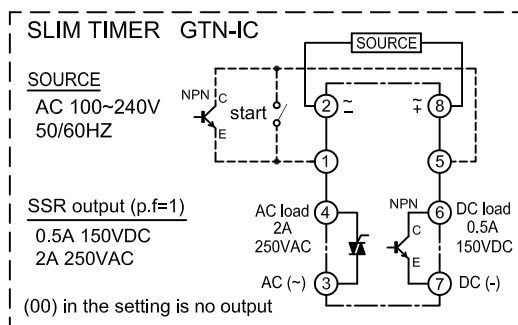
SLIM TIMER GTN-IC

SOURCE
AC 100~240V
50/60HZ

SSR output (p.f=1)
0.5A 150VDC
2A 250VAC

(00) in the setting is no output

SOURCE

NPN
C
E
start

2 ~ −
~ + 8
1
5

AC load
2A
250VAC
4

NPN
C
E

6 DC load
0.5A
150VDC

AC (~) 3
7 DC (-)